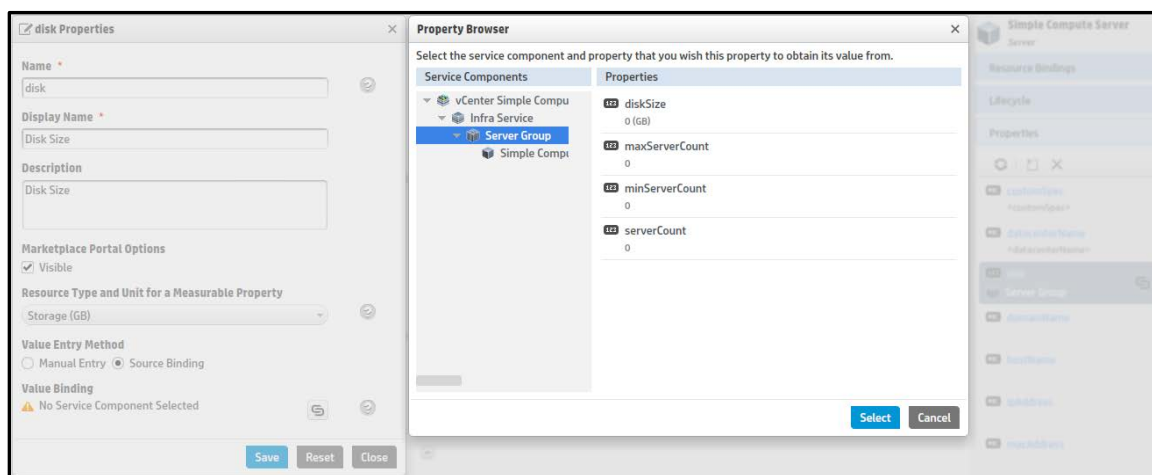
disk Properties ×

Name *
disk

Display Name *
Disk Size

Description
Disk Size

Marketplace Portal Options
Visible

Resource Type and Unit for a Measurable Property
Storage (GB)

Value Entry Method
Manual Entry Source Binding

Value Binding
No Service Component Selected

Save Reset Close

Property Browser ×

Select the service component and property that you wish this property to obtain its value from.

Service Components
vCenter Simple Compu
Infra Service
Server Group
Simple Compu

Properties
diskSize
0 (GB)
maxServerCount
0
minServerCount
0
serverCount
0

Select Cancel

Simple Compute Server
Server

Resource Bindings
Lifecycle
Properties

customSpec
<customSpec>
datacenterName
<datacenterName>
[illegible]
Server Group
domainName
hostName
ipAddress
macAddress